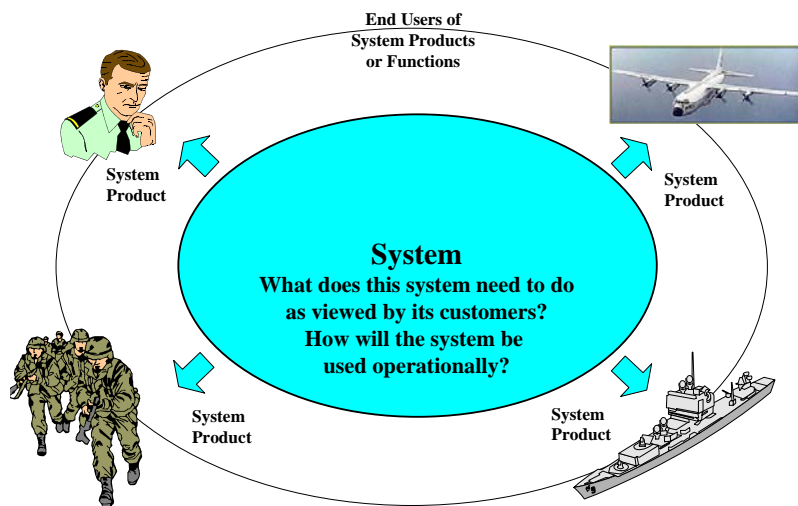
End Users of System Products or Functions

System Product

System Product

System
What does this system need to do as viewed by its customers? How will the system be used operationally?

System Product

System Product